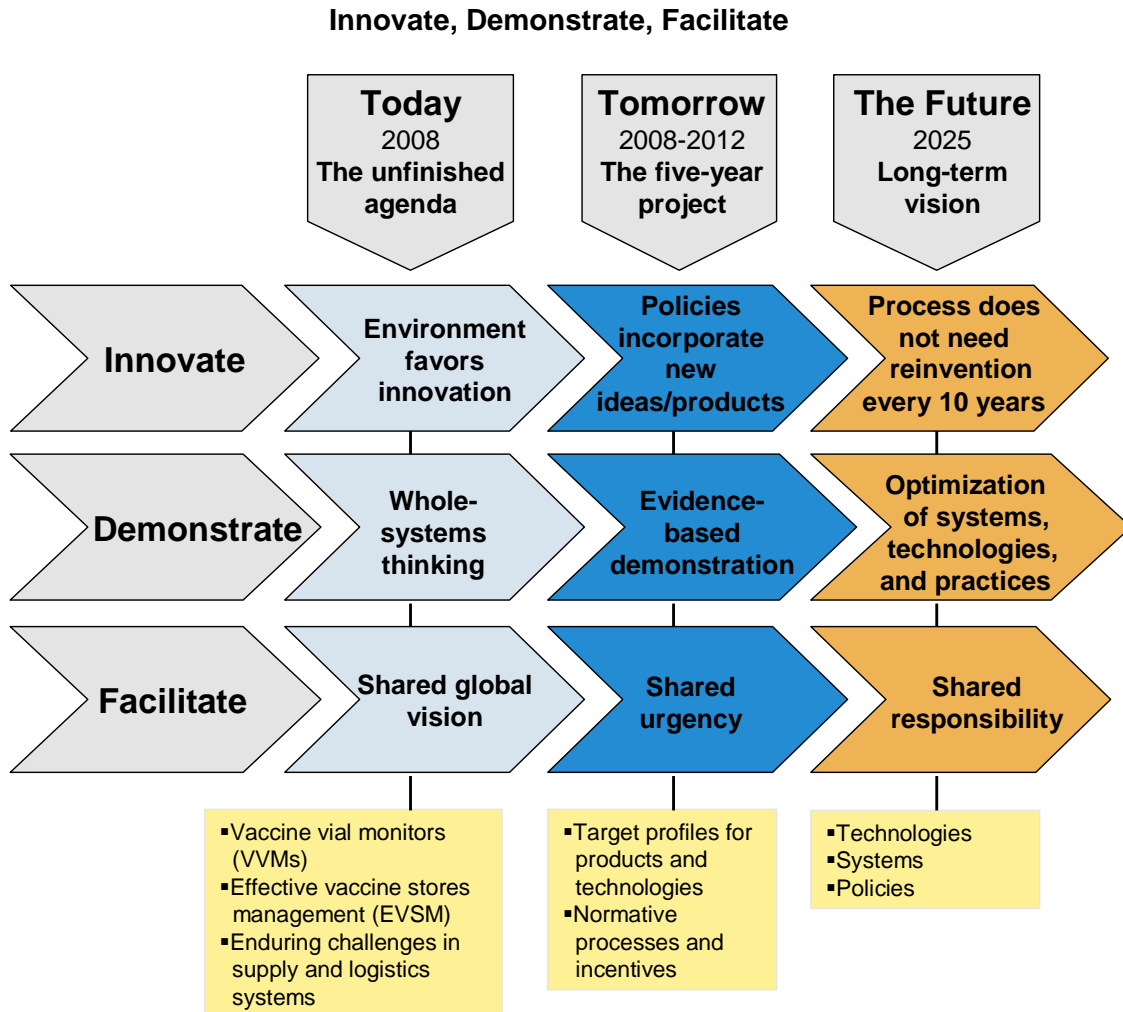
Innovate, Demonstrate, Facilitate

Today
2008
The unfinished agenda

Tomorrow
2008-2012
The five-year project

The Future
2025
Long-term vision

Innovate

Environment favors innovation

Policies incorporate new ideas/products

Process does not need reinvention every 10 years

Demonstrate

Whole-systems thinking

Evidence-based demonstration

Optimization of systems, technologies, and practices

Facilitate

Shared global vision

Shared urgency

Shared responsibility

▪Vaccine vial monitors (VVMs)
▪Effective vaccine stores management (EVSM)
▪Enduring challenges in supply and logistics systems

▪Target profiles for products and technologies
▪Normative processes and incentives

▪Technologies
▪Systems
▪Policies